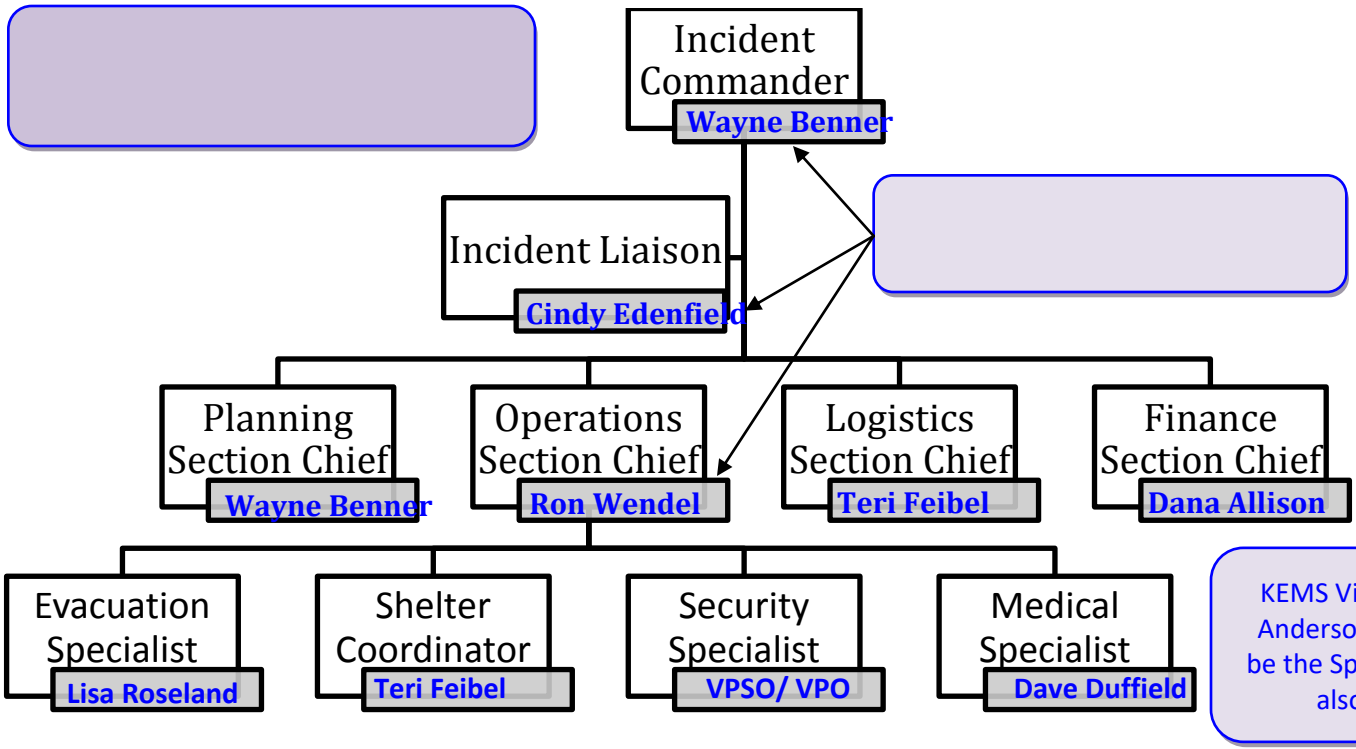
Incident Commander
Wayne Benner

Incident Liaison
Cindy Edenfield

Planning Section Chief
Wayne Benner

Operations Section Chief
Ron Wendel

Logistics Section Chief
Teri Feibel

Finance Section Chief
Dana Allison

Evacuation Specialist
Lisa Roseland

Shelter Coordinator
Teri Feibel

Security Specialist
VPSO/ VPO

Medical Specialist
Dave Duffield

KEMS Vi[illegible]
Anderso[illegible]
be the Sp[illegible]
also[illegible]